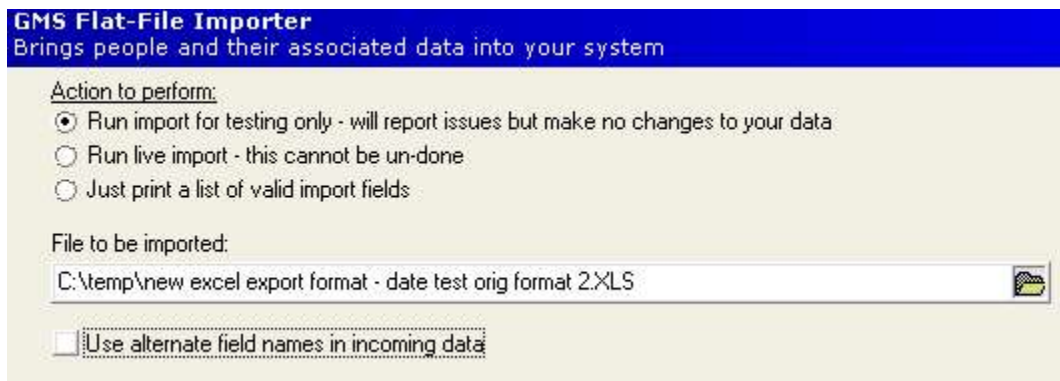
GMS Flat-File Importer
Brings people and their associated data into your system

Action to perform:

Run import for testing only - will report issues but make no changes to your data

Run live import - this cannot be un-done

Just print a list of valid import fields

File to be imported:

C:\temp\new excel export format - date test orig format 2.XLS

Use alternate field names in incoming data